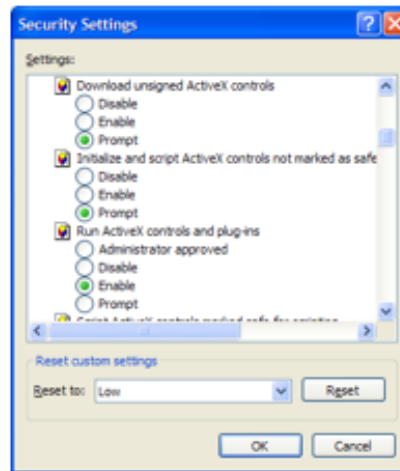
Security Settings

Settings:

Download unsigned ActiveX controls
Disable
Enable
Prompt
Initialize and script ActiveX controls not marked as safe
Disable
Enable
Prompt
Run ActiveX controls and plug-ins
Administrator approved
Disable
Enable
Prompt
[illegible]

Reset custom settings
Reset to: Low
Reset

OK
Cancel